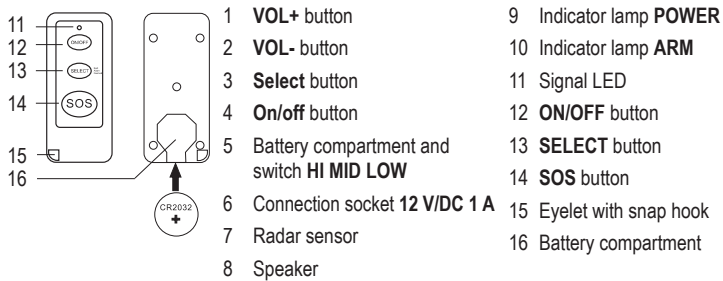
11
12
13
14
15
16

ON/OFF
SELECT
SOS

CR2032
+

1 **VOL+** button
2 **VOL-** button
3 **Select** button
4 **On/off** button
5 Battery compartment and switch **HI MID LOW**
6 Connection socket **12 V/DC 1 A**
7 Radar sensor
8 Speaker

9 Indicator lamp **POWER**
10 Indicator lamp **ARM**
11 Signal LED
12 **ON/OFF** button
13 **SELECT** button
14 **SOS** button
15 Eyelet with snap hook
16 Battery compartment